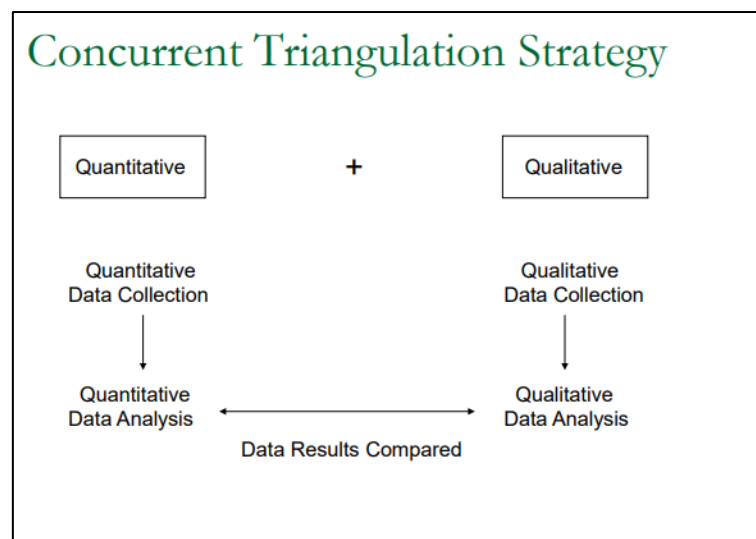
Concurrent Triangulation Strategy

Quantitative

+

Qualitative

Quantitative Data Collection

Qualitative Data Collection

Quantitative Data Analysis

Qualitative Data Analysis

Data Results Compared